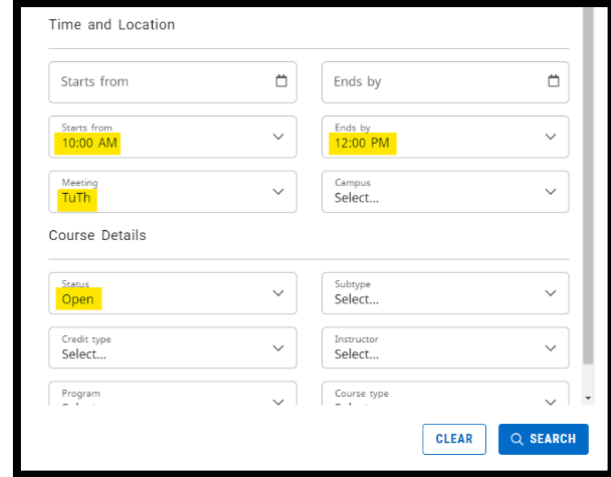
Time and Location

Starts from

Ends by

Starts from
10:00 AM

Ends by
12:00 PM

Meeting
TuTh

Campus
Select...

Course Details

Status
Open

Subtype
Select...

Credit type
Select...

Instructor
Select...

Program
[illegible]

Course type
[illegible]

CLEAR

SEARCH